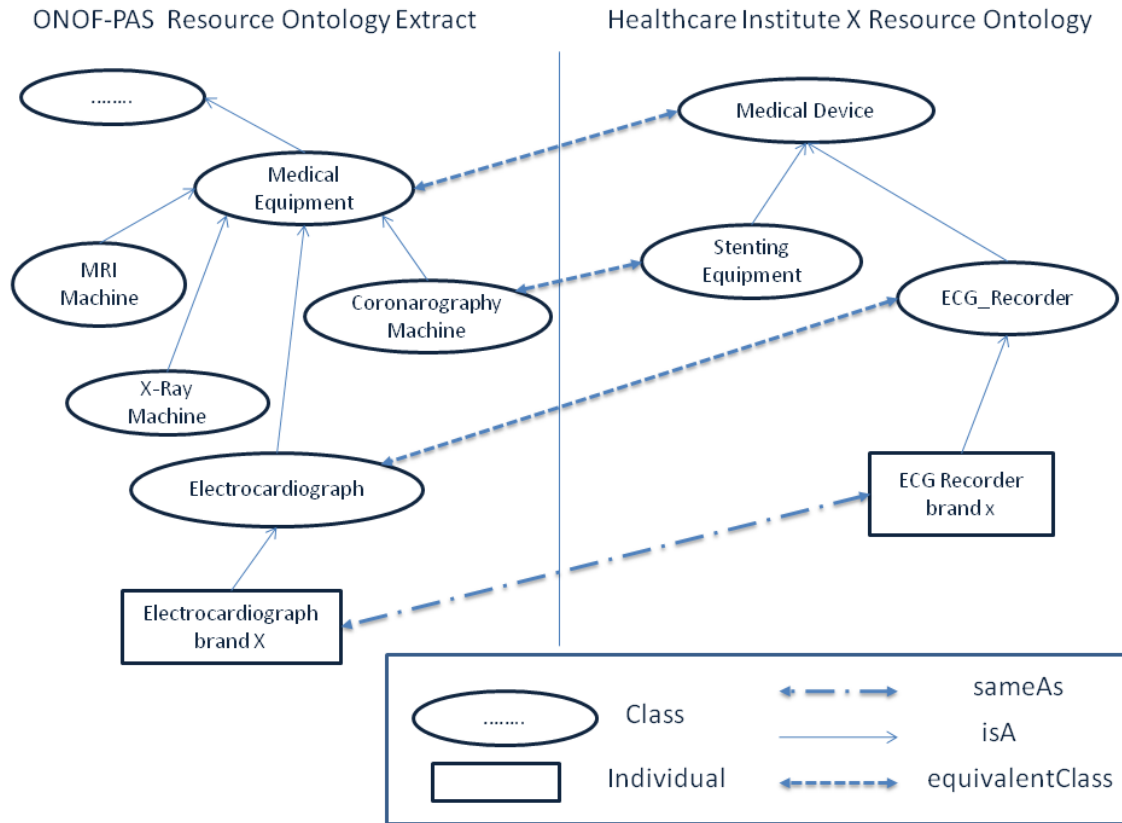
ONOF-PAS Resource Ontology Extract

Healthcare Institute X Resource Ontology

........

Medical Equipment

MRI Machine

X-Ray Machine

Coronarography Machine

Electrocardiograph

Electrocardiograph brand X

Medical Device

Stenting Equipment

ECG_Recorder

ECG Recorder brand x

........ Class

Individual

sameAs

isA

equivalentClass